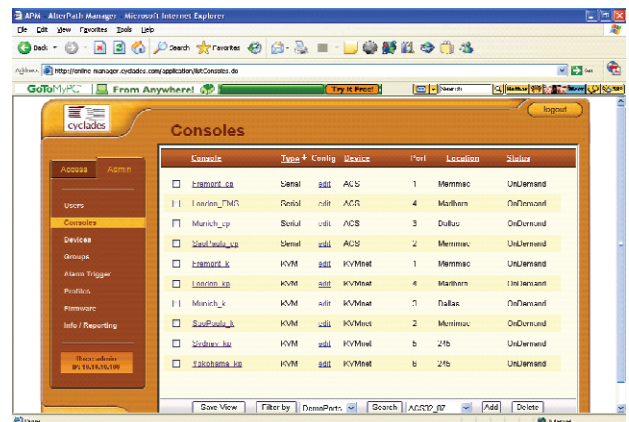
APM AlterPath Manager - Microsoft Internet Explorer

File Edit View Favorites Tools Help

Back Search Favorites

Address http://online.manager.cyclades.com/application/listConsoles.do

Go Links

GoToMyPC From Anywhere! Try it Free! Search

cyclades

logout

Consoles

Access Admin

Users
Consoles
Devices
Groups
Alarm Trigger
Profiles
Firmware
Info / Reporting

Dear admin
IP: 10.10.10.100

| | Console | Type | Config | Device | Port | Location | Status |
|---|---|---|---|---|---|---|---|
| ☐ | Fremont_cp | Serial | edit | ACS | 1 | Memmac | OnDemand |
| ☐ | London_FMG | Serial | edit | ACS | 4 | Madhern | OnDemand |
| ☐ | Munich_cp | Serial | edit | ACS | 3 | Dallas | OnDemand |
| ☐ | SaoPaulo_cp | Serial | edit | ACS | 2 | Memmac | OnDemand |
| ☐ | Fremont_k | KVM | edit | KVMnet | 1 | Memmac | OnDemand |
| ☐ | London_kp | KVM | edit | KVMnet | 4 | Madhern | OnDemand |
| ☐ | Munich_k | KVM | edit | KVMnet | 3 | Dallas | OnDemand |
| ☐ | SaoPaulo_k | KVM | edit | KVMnet | 2 | Memmac | OnDemand |
| ☐ | Sydney_kp | KVM | edit | KVMnet | 5 | 2/6 | OnDemand |
| ☐ | Yokohama_kp | KVM | edit | KVMnet | 6 | 2/6 | OnDemand |

Save View Filter by DemoPorts Search ACS32_07 Add Delete

Done Internet